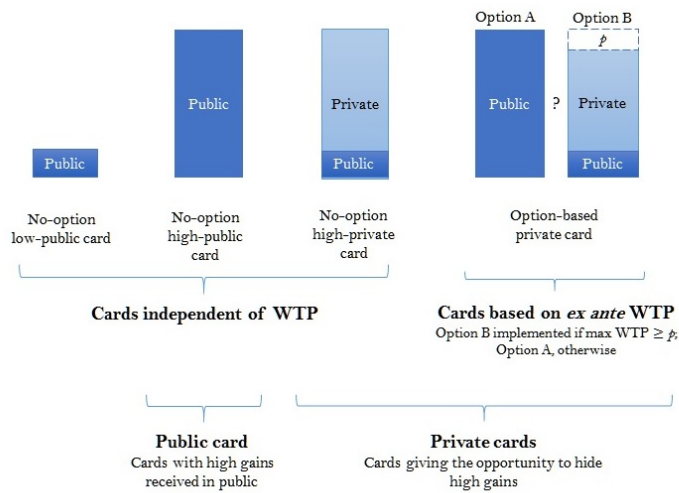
Option A

Option B

$p$

Public

Public

Private

Public

Public

?

Private

Public

No-option low-public card

No-option high-public card

No-option high-private card

Option-based private card

Cards independent of WTP

Cards based on *ex ante* WTP
Option B implemented if max WTP ≥ $p$; Option A, otherwise

Public card
Cards with high gains received in public

Private cards
Cards giving the opportunity to hide high gains